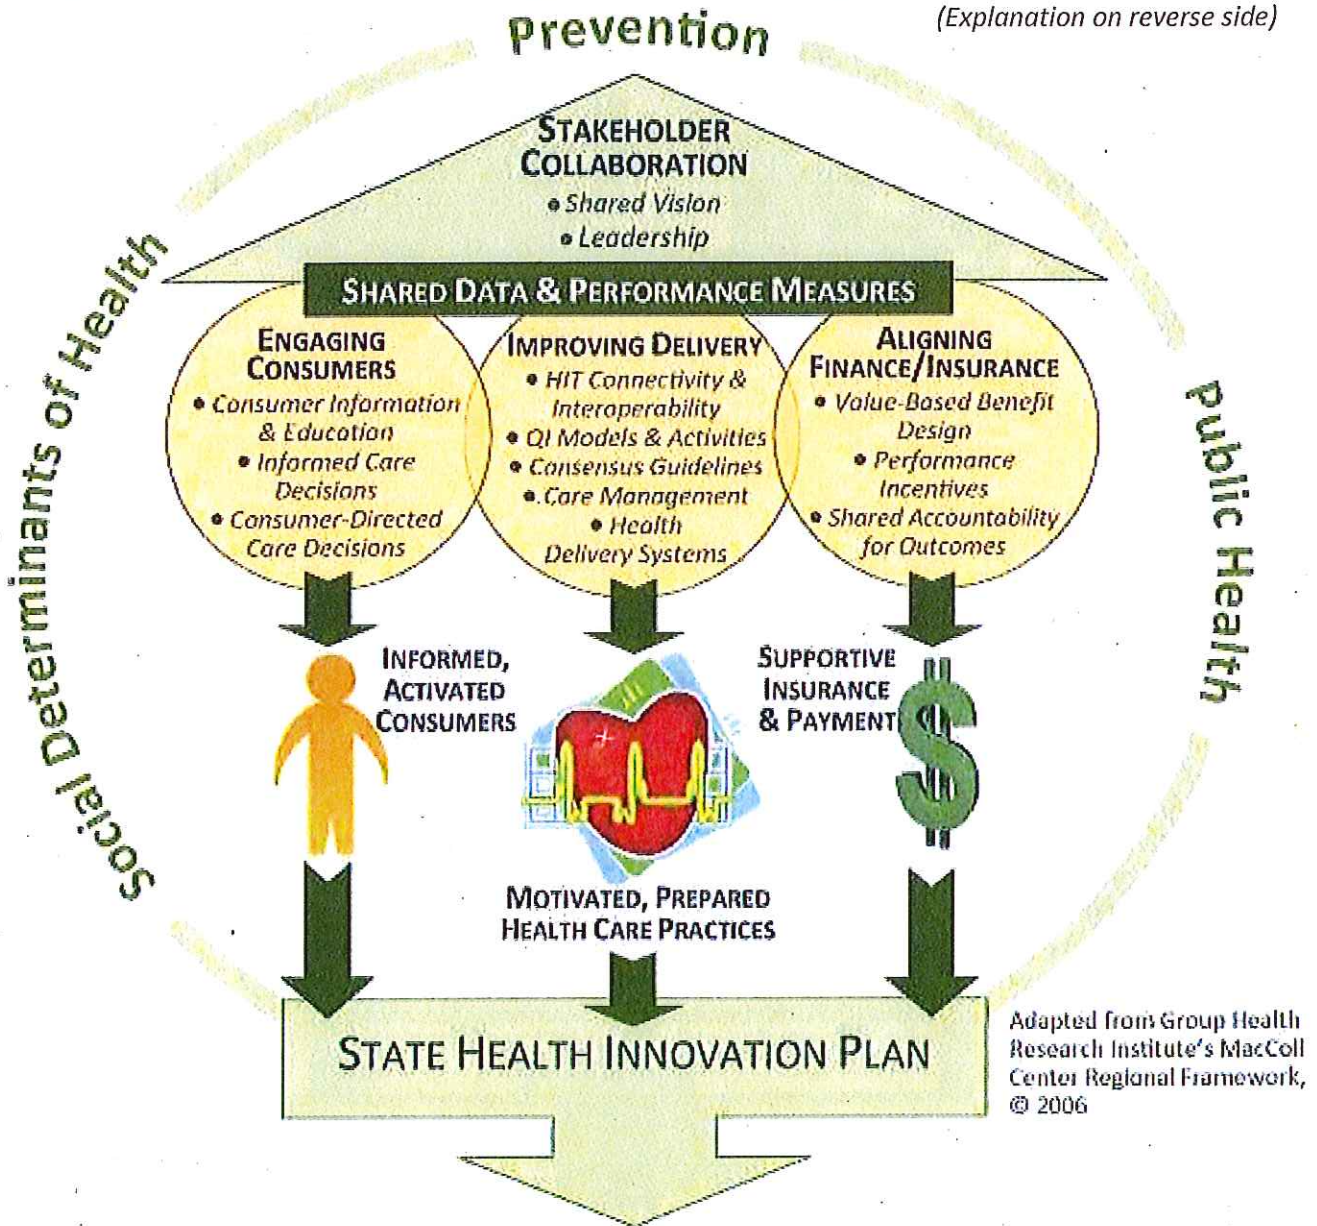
Prevention

(Explanation on reverse side)

STAKEHOLDER COLLABORATION
• Shared Vision
• Leadership

SHARED DATA & PERFORMANCE MEASURES

ENGAGING CONSUMERS
• Consumer Information & Education
• Informed Care Decisions
• Consumer-Directed Care Decisions

IMPROVING DELIVERY
• HIT Connectivity & Interoperability
• QI Models & Activities
• Consensus Guidelines
• Care Management
• Health Delivery Systems

ALIGNING FINANCE/INSURANCE
• Value-Based Benefit Design
• Performance Incentives
• Shared Accountability for Outcomes

Social Determinants of Health

Public Health

INFORMED, ACTIVATED CONSUMERS

SUPPORTIVE INSURANCE & PAYMENT

$

MOTIVATED, PREPARED HEALTH CARE PRACTICES

STATE HEALTH INNOVATION PLAN

Adapted from Group Health Research Institute's MacColl Center Regional Framework, © 2006